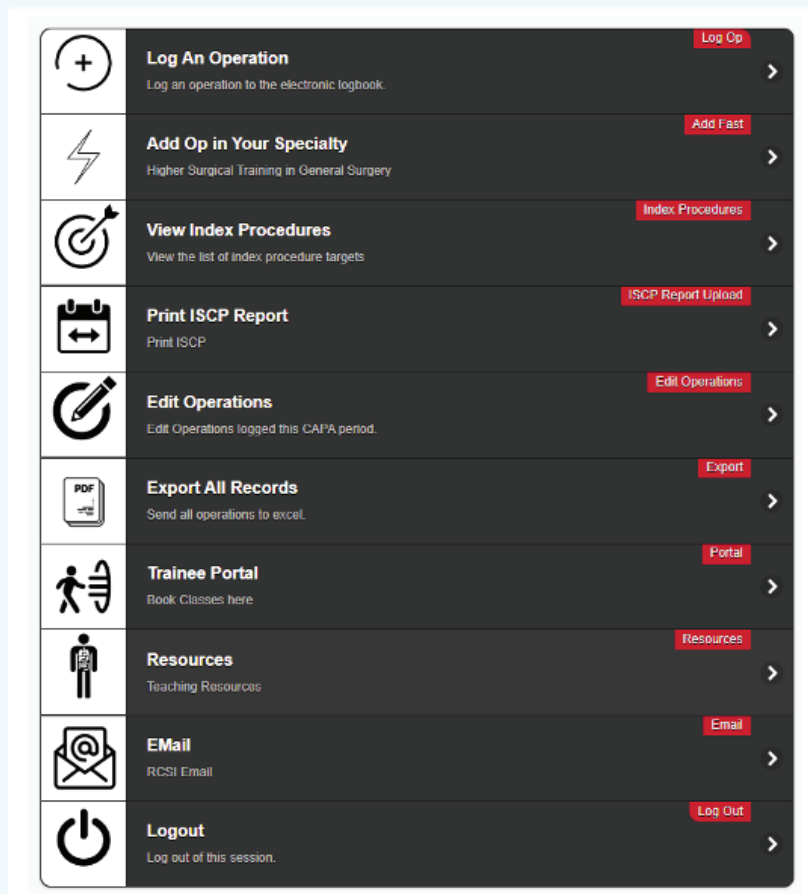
Log Op
Log An Operation
Log an operation to the electronic logbook.

Add Fast
Add Op in Your Specialty
Higher Surgical Training in General Surgery

Index Procedures
View Index Procedures
View the list of index procedure targets

ISCP Report Upload
Print ISCP Report
Print ISCP

Edit Operations
Edit Operations
Edit Operations logged this CAPA period.

Export
PDF
Export All Records
Send all operations to excel.

Portal
Trainee Portal
Book Classes here

Resources
Resources
Teaching Resources

Email
EMail
RCSI Email

Log Out
Logout
Log out of this session.